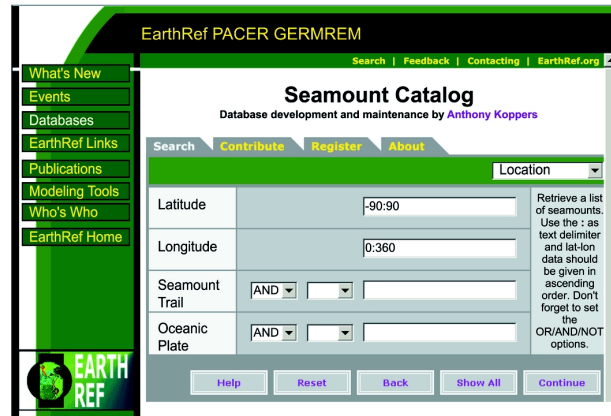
EarthRef PACER GERMREM

Search | Feedback | Contacting | EarthRef.org

What's New
Events
Databases
EarthRef Links
Publications
Modeling Tools
Who's Who
EarthRef Home

Seamount Catalog

Database development and maintenance by Anthony Koppers

Search Contribute Register About

Location

| | | |
|---|---|---|
| Latitude | -90:90 | Retrieve a list of seamounts. Use the : as text delimiter and lat-lon data should be given in ascending order. Don't forget to set the OR/AND/NOT options. |
| Longitude | 0:360 | |
| Seamount Trail | AND | |
| Oceanic Plate | AND | |

Help Reset Back Show All Continue

EARTH REF